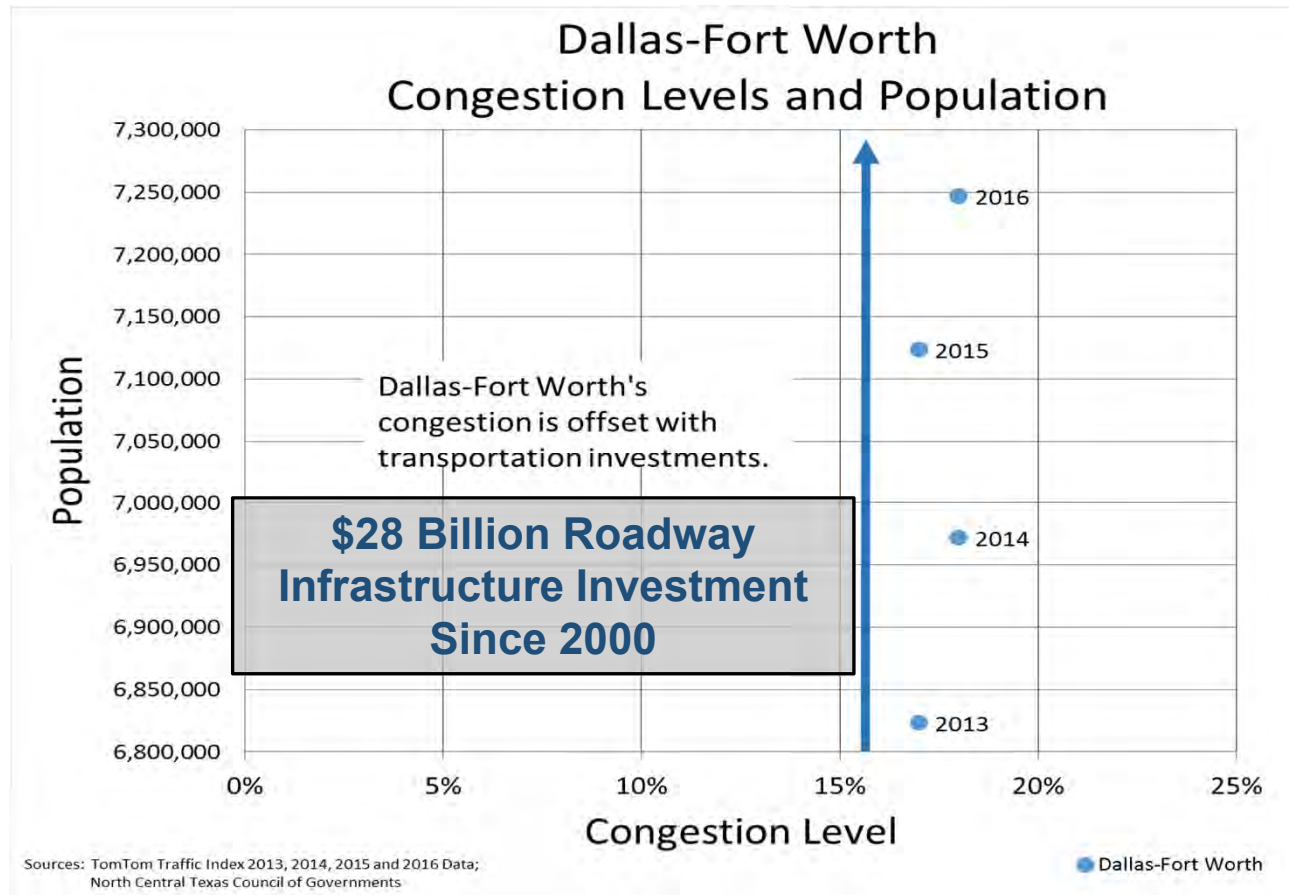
Dallas-Fort Worth
Congestion Levels and Population

Population

7,300,000
7,250,000
7,200,000
7,150,000
7,100,000
7,050,000
7,000,000
6,950,000
6,900,000
6,850,000
6,800,000

2016
2015
2014
2013

Dallas-Fort Worth's congestion is offset with transportation investments.

$28 Billion Roadway Infrastructure Investment Since 2000

0%
5%
10%
15%
20%
25%

Congestion Level

Sources: TomTom Traffic Index 2013, 2014, 2015 and 2016 Data; North Central Texas Council of Governments

Dallas-Fort Worth